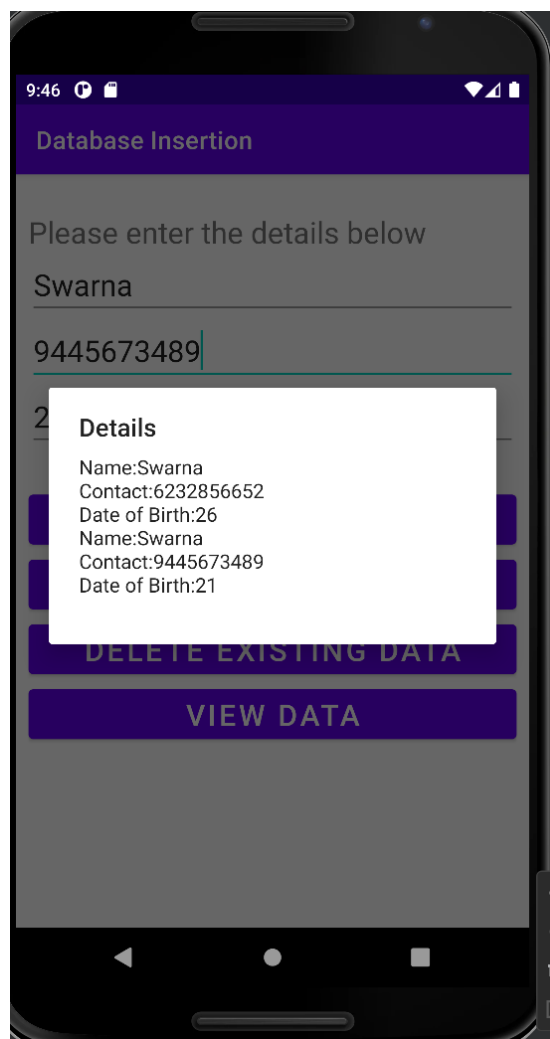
9:46

Database Insertion

Please enter the details below

Swarna

9445673489

2

Details

Name:Swarna
Contact:6232856652
Date of Birth:26
Name:Swarna
Contact:9445673489
Date of Birth:21

DELETE EXISTING DATA

VIEW DATA